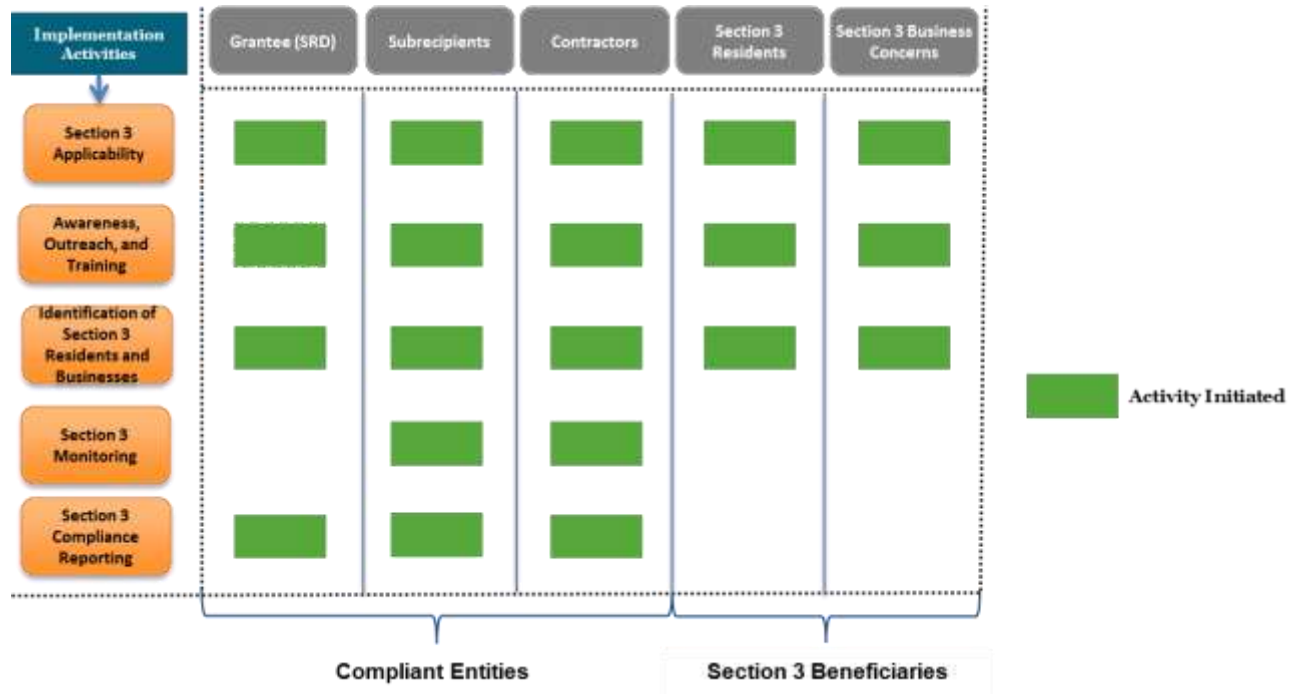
Implementation Activities

Grantee (SRD)

Subrecipients

Contractors

Section 3 Residents

Section 3 Business Concerns

Section 3 Applicability

Awareness, Outreach, and Training

Identification of Section 3 Residents and Businesses

Section 3 Monitoring

Section 3 Compliance Reporting

Activity Initiated

Compliant Entities

Section 3 Beneficiaries